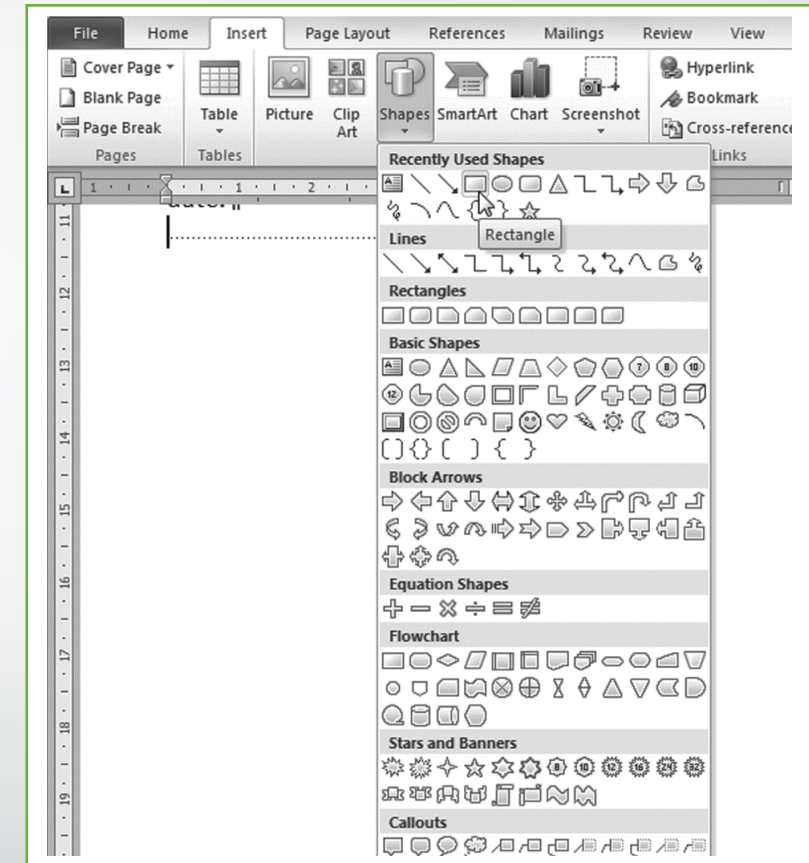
File Home Insert Page Layout References Mailings Review View

Cover Page
Blank Page
Page Break
Pages

Table
Tables

Picture
Clip Art
Shapes
SmartArt
Chart
Screenshot

Hyperlink
Bookmark
Cross-reference
Links

Recently Used Shapes
Rectangle
Lines
Rectangles
Basic Shapes
Block Arrows
Equation Shapes
Flowchart
Stars and Banners
Callouts

date.¶

11
12
13
14
15
16
17
18
19